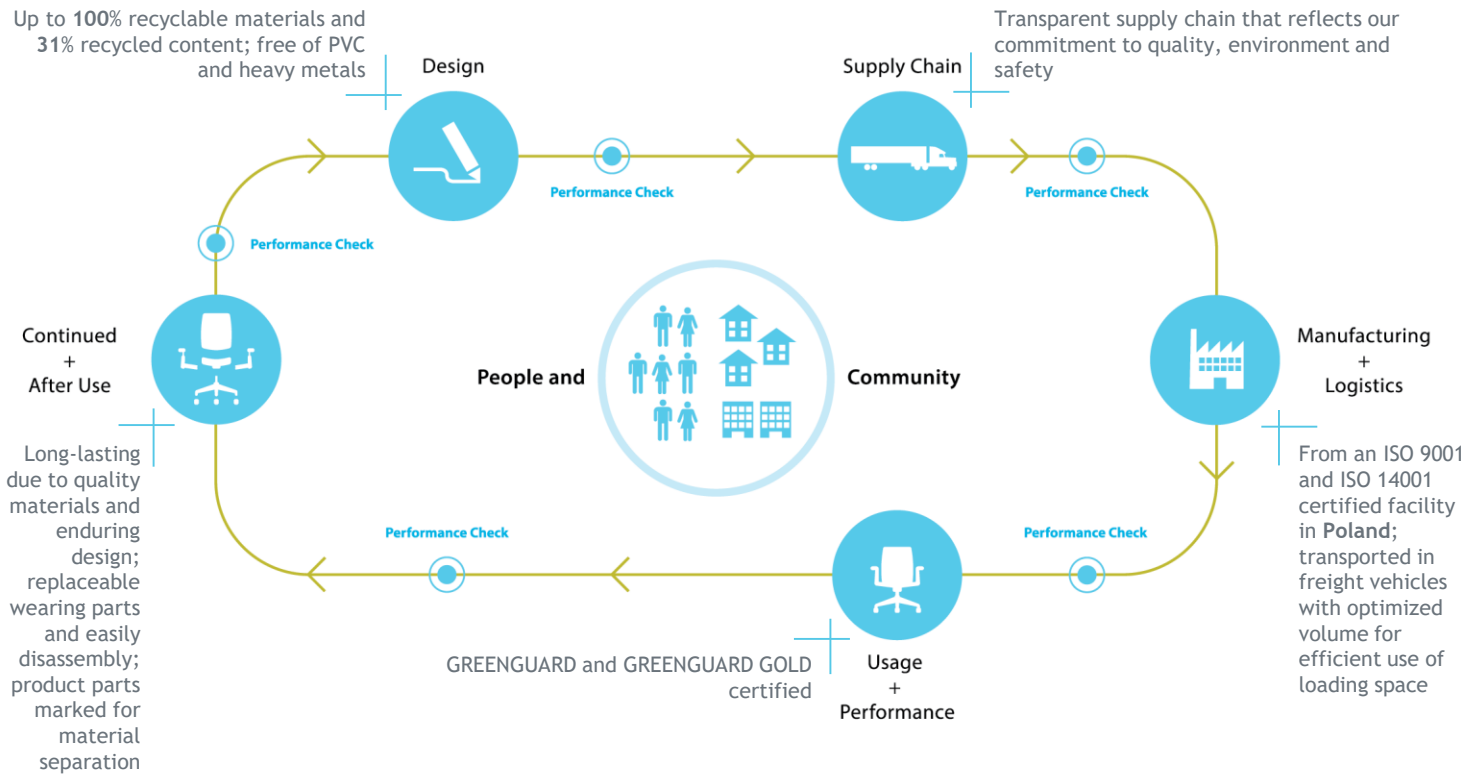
Up to **100**% recyclable materials and **31**% recycled content; free of PVC and heavy metals

Design

Performance Check

Supply Chain

Transparent supply chain that reflects our commitment to quality, environment and safety

Performance Check

Performance Check

Continued
+
After Use

People and

Community

Manufacturing
+
Logistics

Long-lasting due to quality materials and enduring design; replaceable wearing parts and easily disassembly; product parts marked for material separation

Performance Check

Performance Check

From an ISO 9001 and ISO 14001 certified facility in **Poland**; transported in freight vehicles with optimized volume for efficient use of loading space

GREENGUARD and GREENGUARD GOLD certified

Usage
+
Performance